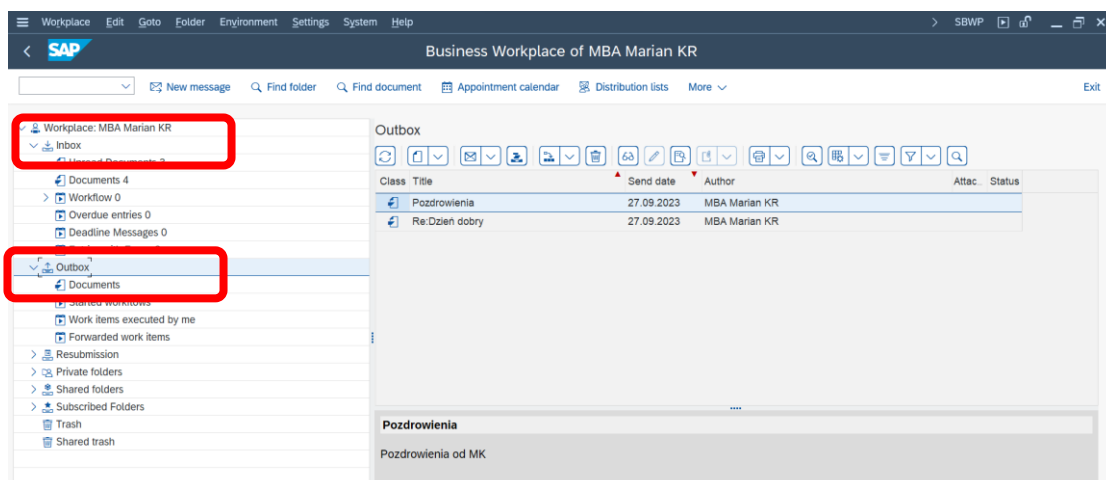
Workplace Edit Goto Folder Environment Settings System Help
SBWP
SAP
Business Workplace of MBA Marian KR
New message Find folder Find document Appointment calendar Distribution lists More
Exit

Workplace: MBA Marian KR
Inbox
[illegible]
Documents 4
Workflow 0
Overdue entries 0
Deadline Messages 0
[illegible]
Outbox
Documents
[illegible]
Work items executed by me
Forwarded work items
Resubmission
Private folders
Shared folders
Subscribed Folders
Trash
Shared trash

Outbox

| Class | Title | Send date | Author | Attac.. | Status |
|---|---|---|---|---|---|
| | Pozdrowienia | 27.09.2023 | MBA Marian KR | | |
| | Re:Dzień dobry | 27.09.2023 | MBA Marian KR | | |

Pozdrowienia
Pozdrowienia od MK